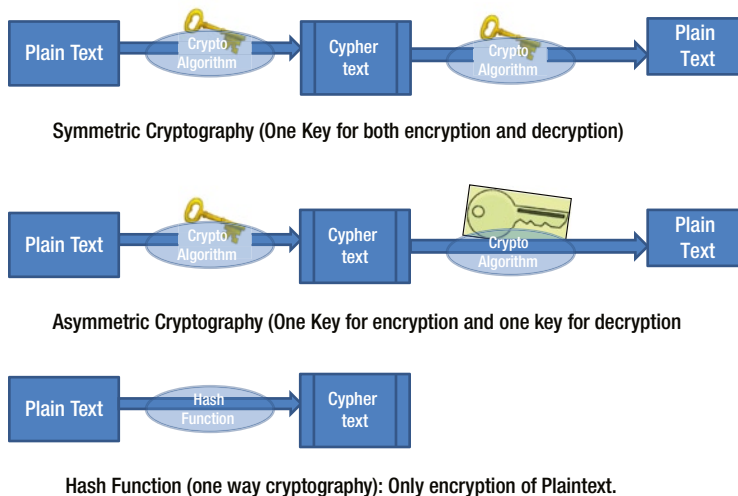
Plain Text

Crypto Algorithm

Cypher text

Crypto Algorithm

Plain Text

Symmetric Cryptography (One Key for both encryption and decryption)

Plain Text

Crypto Algorithm

Cypher text

Crypto Algorithm

Plain Text

Asymmetric Cryptography (One Key for encryption and one key for decryption

Plain Text

Hash Function

Cypher text

Hash Function (one way cryptography): Only encryption of Plaintext.